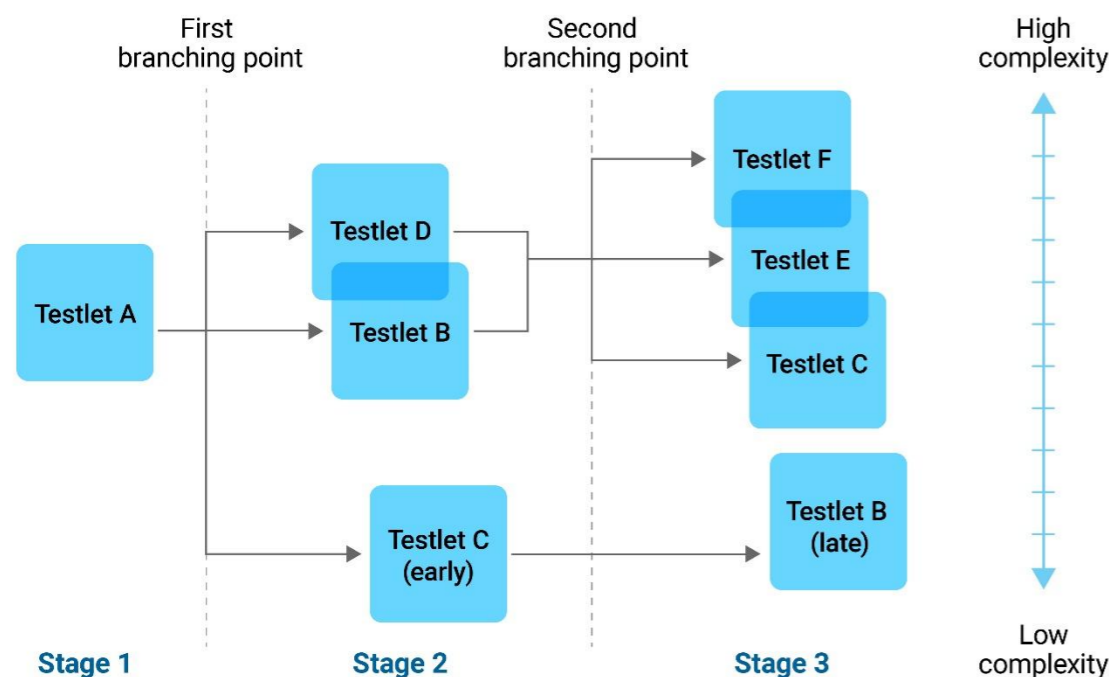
First branching point

Second branching point

High complexity

Testlet A

Testlet D

Testlet B

Testlet F

Testlet E

Testlet C

Testlet C (early)

Testlet B (late)

Low complexity

Stage 1

Stage 2

Stage 3